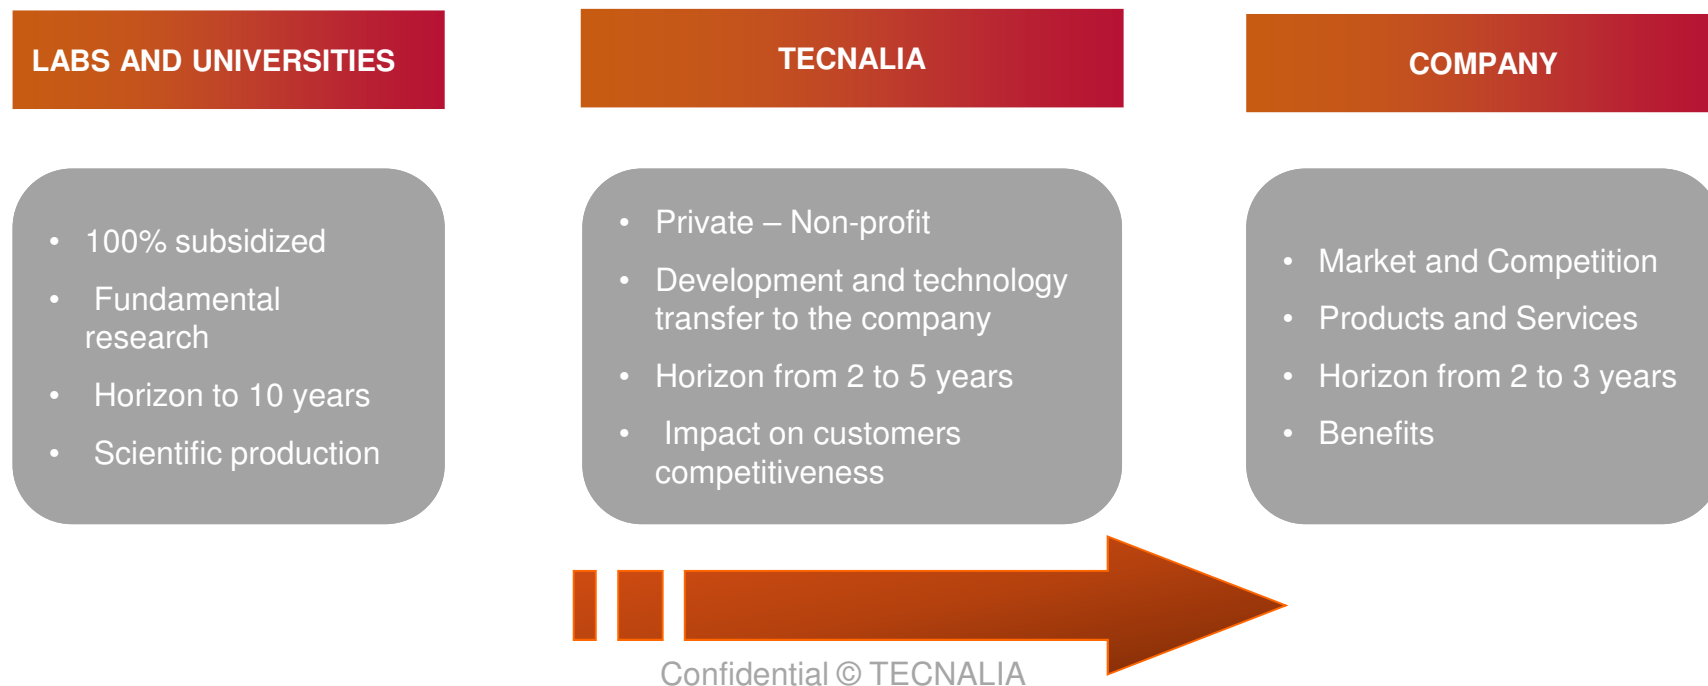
LABS AND UNIVERSITIES

TECNALIA

COMPANY

- 100% subsidized
- Fundamental research
- Horizon to 10 years
- Scientific production

- Private – Non-profit
- Development and technology transfer to the company
- Horizon from 2 to 5 years
- Impact on customers competitiveness

- Market and Competition
- Products and Services
- Horizon from 2 to 3 years
- Benefits

Confidential © TECNALIA